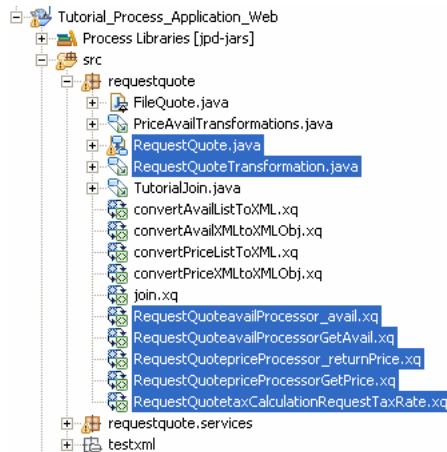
Tutorial_Process_Application_Web
Process Libraries [jpd-jars]
src
requestquote
FileQuote.java
PriceAvailTransformations.java
RequestQuote.java
RequestQuoteTransformation.java
TutorialJoin.java
convertAvailListToXML.xq
convertAvailXMLtoXMLObj.xq
convertPriceListToXML.xq
convertPriceXMLtoXMLObj.xq
join.xq
RequestQuoteavailProcessor_avail.xq
RequestQuoteavailProcessorGetAvail.xq
RequestQuotepriceProcessor_returnPrice.xq
RequestQuotepriceProcessorGetPrice.xq
RequestQuotetaxCalculationRequestTaxRate.xq
requestquote.services
testxml